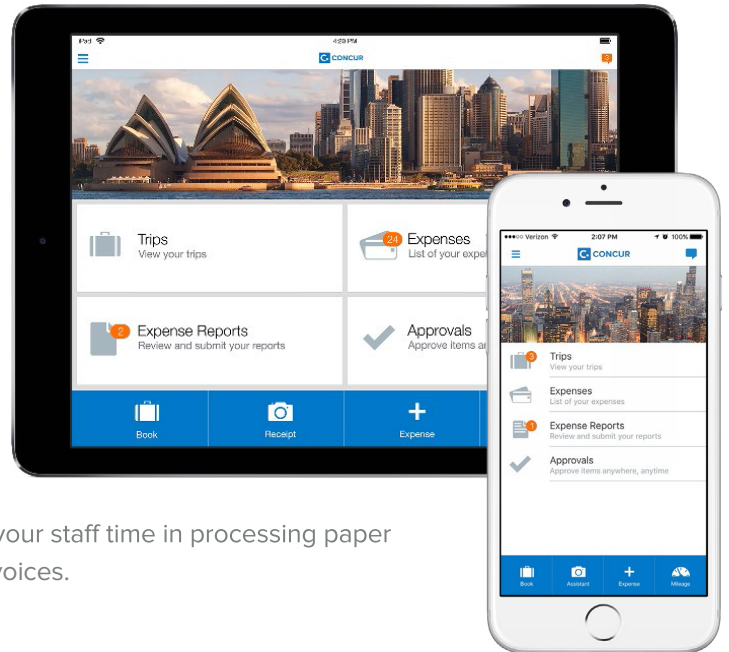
iPad
4:29 PM
CONCUR
Trips
View your trips
24
Expenses
List of your expe
2
Expense Reports
Review and submit your reports
Approvals
Approve items an
Book
Receipt
Expense

●●●●○ Verizon
2:07 PM
100%
CONCUR
3
Trips
View your trips
Expenses
List of your expenses
1
Expense Reports
Review and submit your reports
Approvals
Approve items anywhere, anytime
Book
Assistant
Expense
Mileage

your staff time in processing paper
voices.